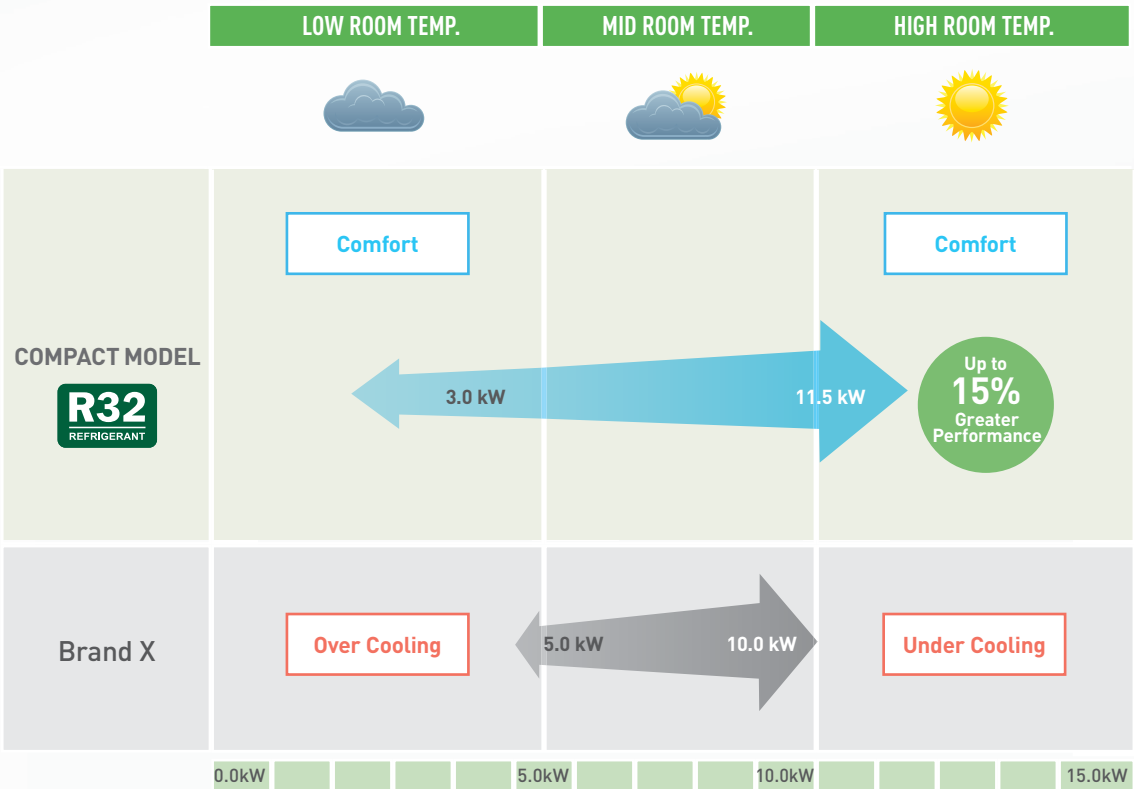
| | LOW ROOM TEMP. | MID ROOM TEMP. | HIGH ROOM TEMP. |
|---|---|---|---|
| COMPACT MODEL R32 REFRIGERANT | Comfort 3.0 kW | | 11.5 kW Comfort Up to 15% Greater Performance |
| Brand X | Over Cooling | 5.0 kW 10.0 kW | Under Cooling |

0.0kW 5.0kW 10.0kW 15.0kW